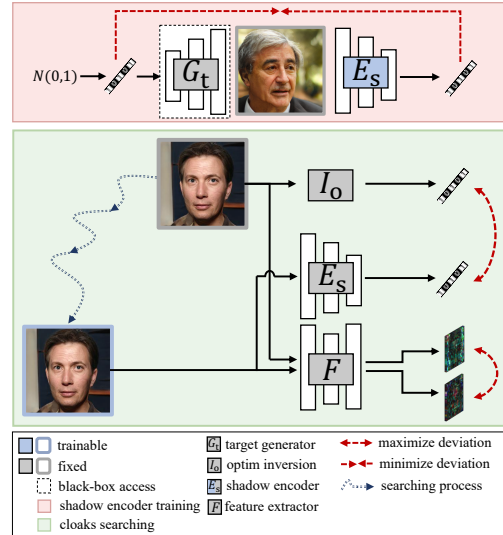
$N(0,1)$

$G_t$

$E_s$

$I_o$

$E_s$

$F$

trainable
fixed
black-box access
shadow encoder training
cloaks searching

$G_t$ target generator
$I_o$ optim inversion
$E_s$ shadow encoder
$F$ feature extractor

maximize deviation
minimize deviation
searching process